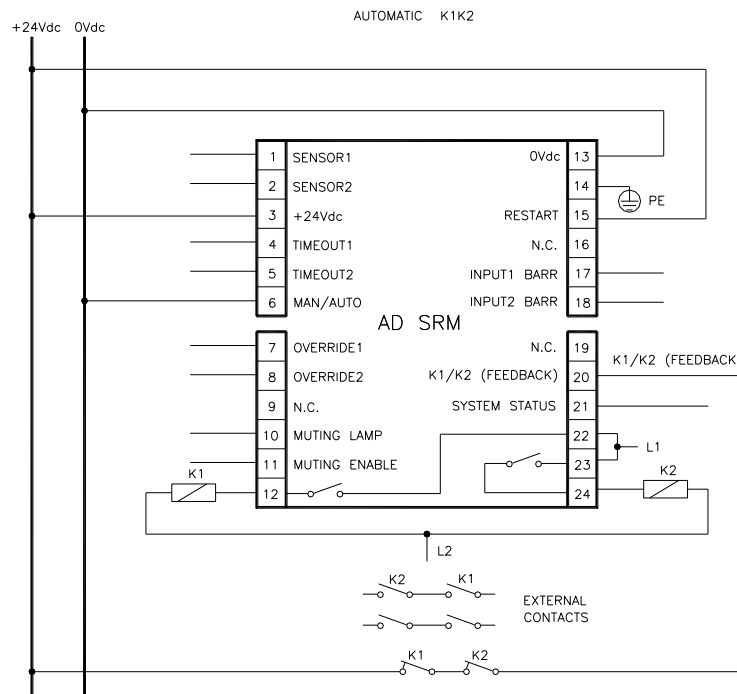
+24Vdc 0Vdc

AUTOMATIC K1K2

| 1 | SENSOR1 | 0Vdc | 13 |
|---|---|---|---|
| 2 | SENSOR2 | | 14 |
| 3 | +24Vdc | RESTART | 15 |
| 4 | TIMEOUT1 | N.C. | 16 |
| 5 | TIMEOUT2 | INPUT1 BARR | 17 |
| 6 | MAN/AUTO | INPUT2 BARR | 18 |

PE

AD SRM

| 7 | OVERRIDE1 | N.C. | 19 |
|---|---|---|---|
| 8 | OVERRIDE2 | K1/K2 (FEEDBACK) | 20 |
| 9 | N.C. | SYSTEM STATUS | 21 |
| 10 | MUTING LAMP | | 22 |
| 11 | MUTING ENABLE | | 23 |
| 12 | | | 24 |

K1/K2 (FEEDBACK

L1

K1

K2

L2

K2 K1

EXTERNAL CONTACTS

K1 K2